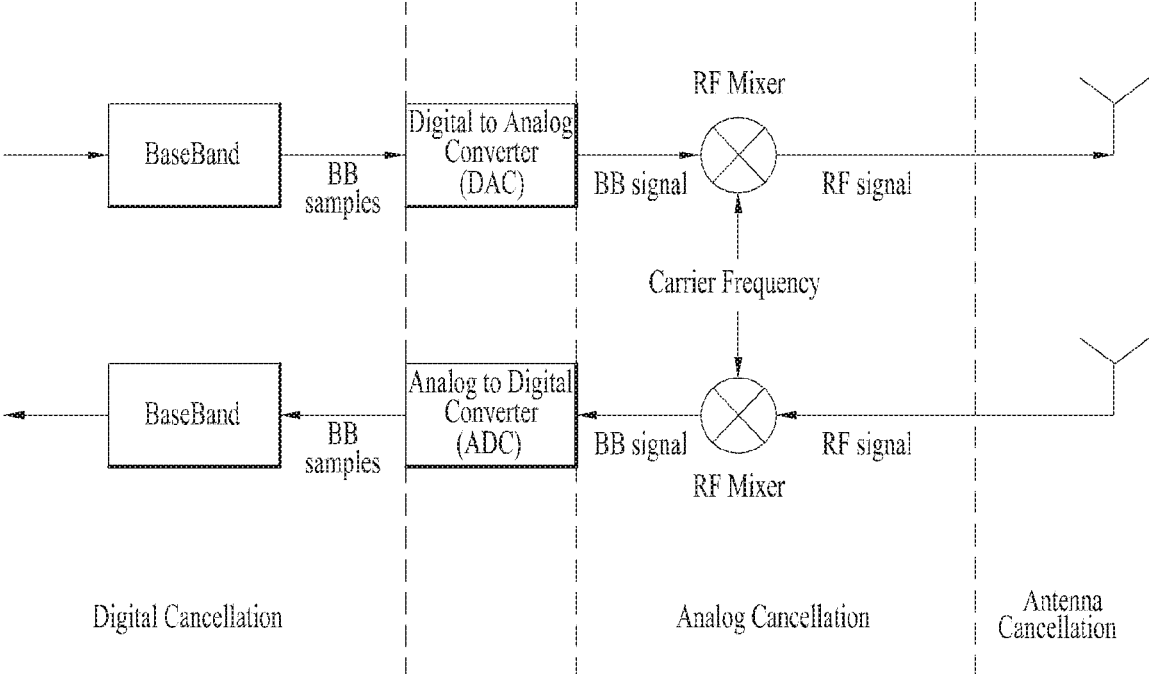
RF Mixer

BaseBand

BB samples

Digital to Analog Converter (DAC)

BB signal

RF signal

Carrier Frequency

BaseBand

BB samples

Analog to Digital Converter (ADC)

BB signal

RF signal

RF Mixer

Digital Cancellation

Analog Cancellation

Antenna Cancellation